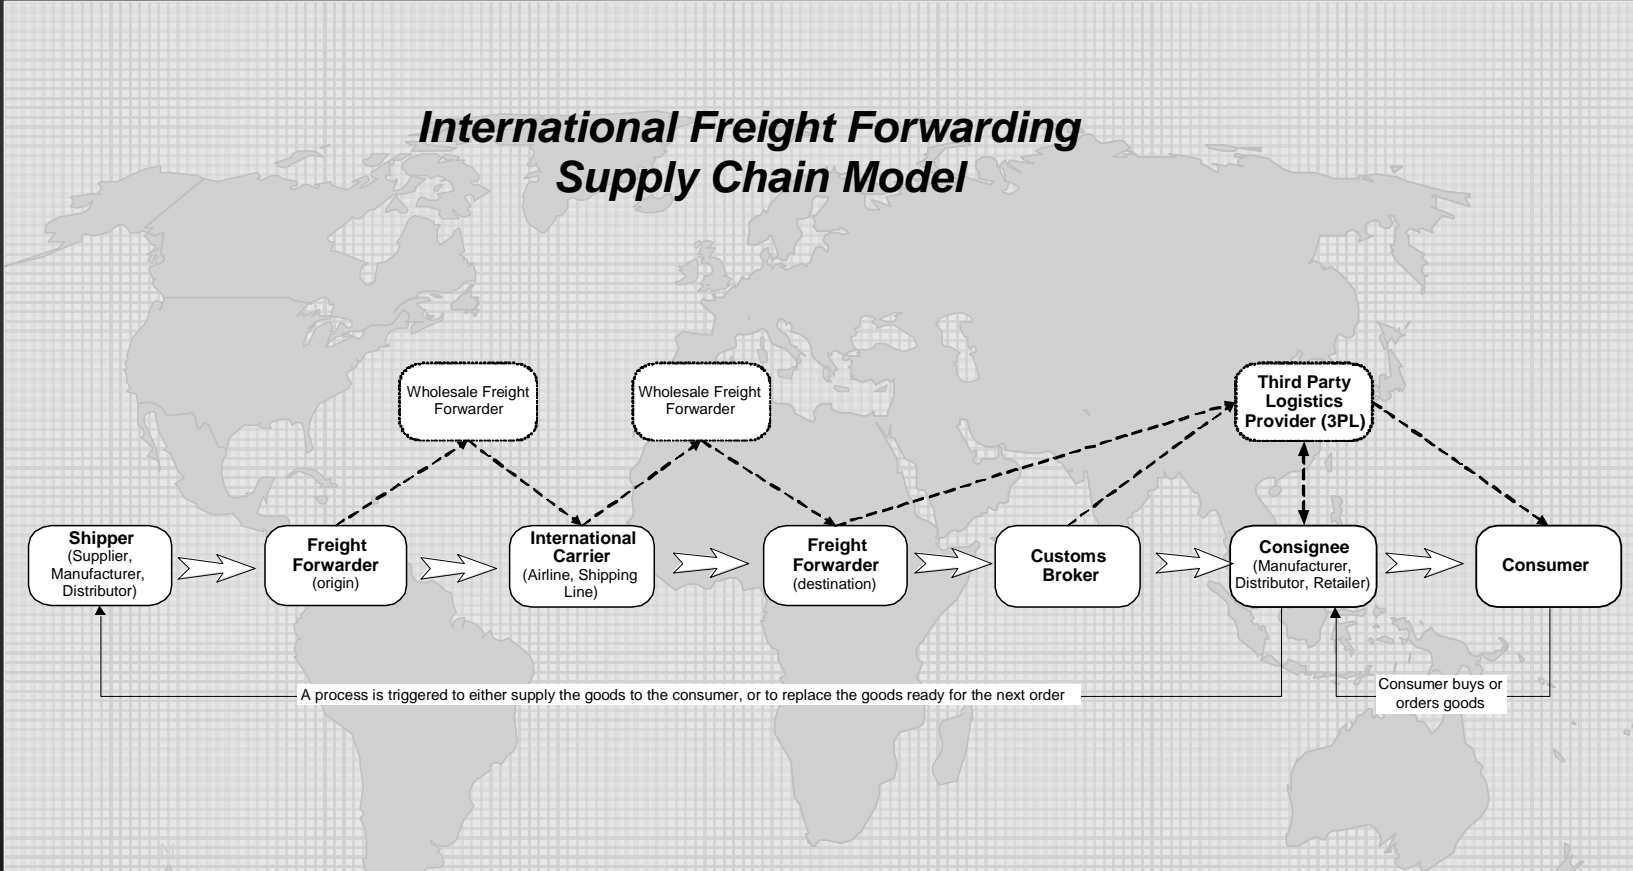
International Freight Forwarding Supply Chain Model

Wholesale Freight Forwarder

Wholesale Freight Forwarder

Third Party Logistics Provider (3PL)

Shipper (Supplier, Manufacturer, Distributor)

Freight Forwarder (origin)

International Carrier (Airline, Shipping Line)

Freight Forwarder (destination)

Customs Broker

Consignee (Manufacturer, Distributor, Retailer)

Consumer

A process is triggered to either supply the goods to the consumer, or to replace the goods ready for the next order

Consumer buys or orders goods